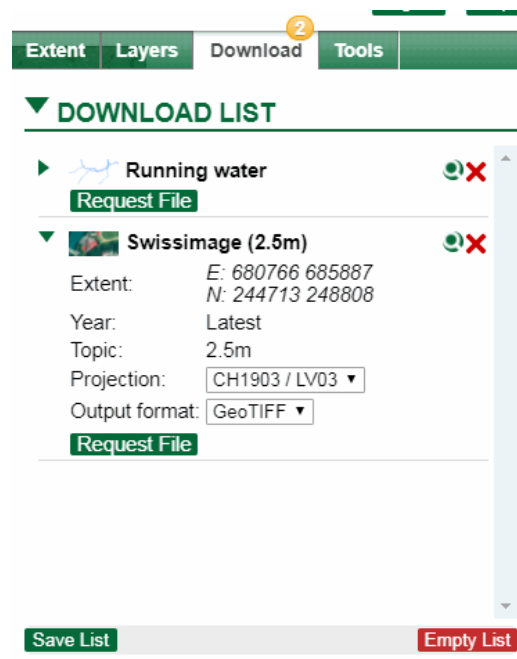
Extent Layers Download 2 Tools

DOWNLOAD LIST

Running water

Request File

Swissimage (2.5m)

| Extent: | E: 680766 685887<br>N: 244713 248808 |
|---|---|
| Year: | Latest |
| Topic: | 2.5m |
| Projection: | CH1903 / LV03 |
| Output format: | GeoTIFF |

Request File

Save List

Empty List